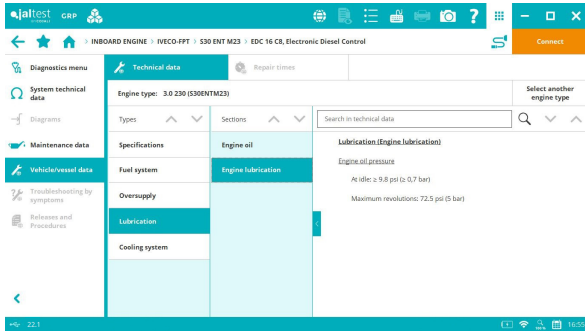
jaltest GRP

INBOARD ENGINE > IVECO-FPT > S30 ENT M23 > EDC 16 C8, Electronic Diesel Control

Connect

Diagnostics menu

System technical data

Diagrams

Maintenance data

Vehicle/vessel data

Troubleshooting by symptoms

Releases and Procedures

Technical data

Repair times

Engine type: 3.0 230 (S30ENTM23)

Select another engine type

Types

Specifications

Fuel system

Oversupply

Lubrication

Cooling system

Sections

Engine oil

Engine lubrication

Search in technical data

Lubrication (Engine lubrication)

Engine oil pressure

At idle: ≥ 9.8 psi (≥ 0,7 bar)

Maximum revolutions: 72.5 psi (5 bar)

22.1

16:5